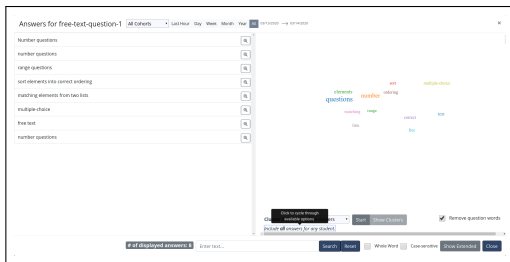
Answers for free-text-question-1 All Cohorts Last Hour Day Week Month Year All 1970/01/01 → 2019/05/30

Number questions
number questions
range questions
sort elements into correct ordering
matching elements from two lists
multiple choice
free text
number questions

sort
multiplechoice
elements
number
ordering
questions
matching
range
correct
text
two
lists
free

Click to cycle through available options

Start Show Clusters

Remove question words

Include all answers for any student

# of displayed answers: 8 Enter text... Search Reset Whole Word Case-sensitive Show Extended Close